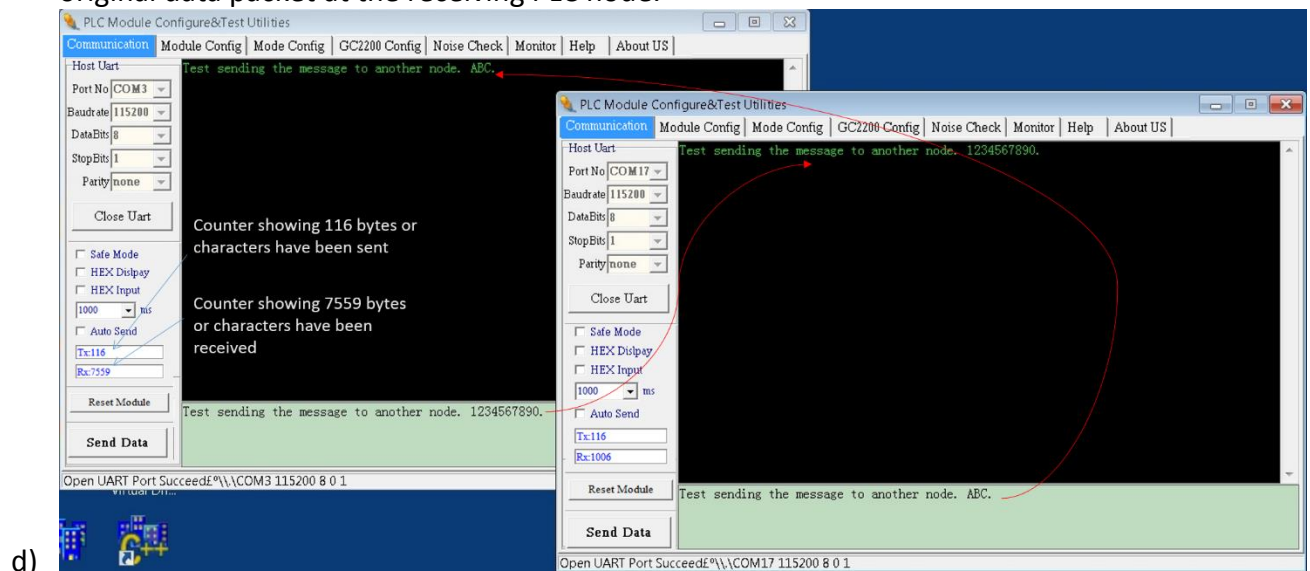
original data packet at the receiving PLC node.

PLC Module Configure&Test Utilities

Communication | Module Config | Mode Config | GC2200 Config | Noise Check | Monitor | Help | About US

Host Uart
Port No COM3
Baudrate 115200
DataBits 8
StopBits 1
Parity none

Close Uart

Safe Mode
HEX Dislpay
HEX Input
1000 ms
Auto Send
Tx:116
Rx:7559

Reset Module

Send Data

Test sending the message to another node. ABC.

Counter showing 116 bytes or characters have been sent

Counter showing 7559 bytes or characters have been received

Test sending the message to another node. 1234567890.

Open UART Port Succeed£º\\.\COM3 115200 8 0 1

PLC Module Configure&Test Utilities

Communication | Module Config | Mode Config | GC2200 Config | Noise Check | Monitor | Help | About US

Host Uart
Port No COM17
Baudrate 115200
DataBits 8
StopBits 1
Parity none

Close Uart

Safe Mode
HEX Dislpay
HEX Input
1000 ms
Auto Send
Tx:116
Rx:1006

Reset Module

Send Data

Test sending the message to another node. 1234567890.

Test sending the message to another node. ABC.

Open UART Port Succeed£º\\.\COM17 115200 8 0 1

d)